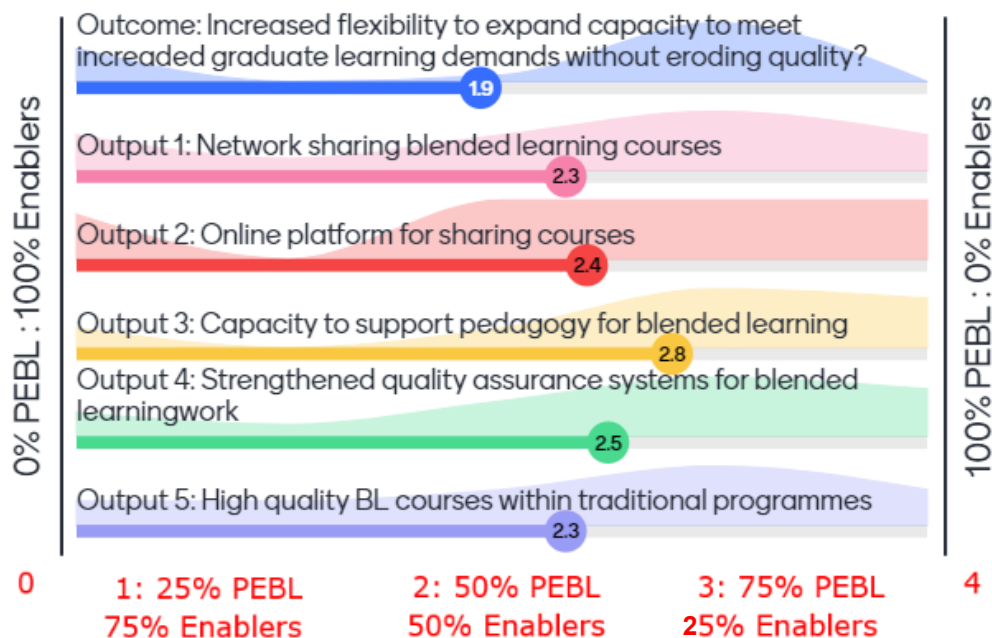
0% PEBL : 100% Enablers

Outcome: Increased flexibility to expand capacity to meet increaded graduate learning demands without eroding quality?

1.9

Output 1: Network sharing blended learning courses

2.3

Output 2: Online platform for sharing courses

2.4

Output 3: Capacity to support pedagogy for blended learning

2.8

Output 4: Strengthened quality assurance systems for blended learningwork

2.5

Output 5: High quality BL courses within traditional programmes

2.3

100% PEBL : 0% Enablers

0

1: 25% PEBL
75% Enablers

2: 50% PEBL
50% Enablers

3: 75% PEBL
25% Enablers

4